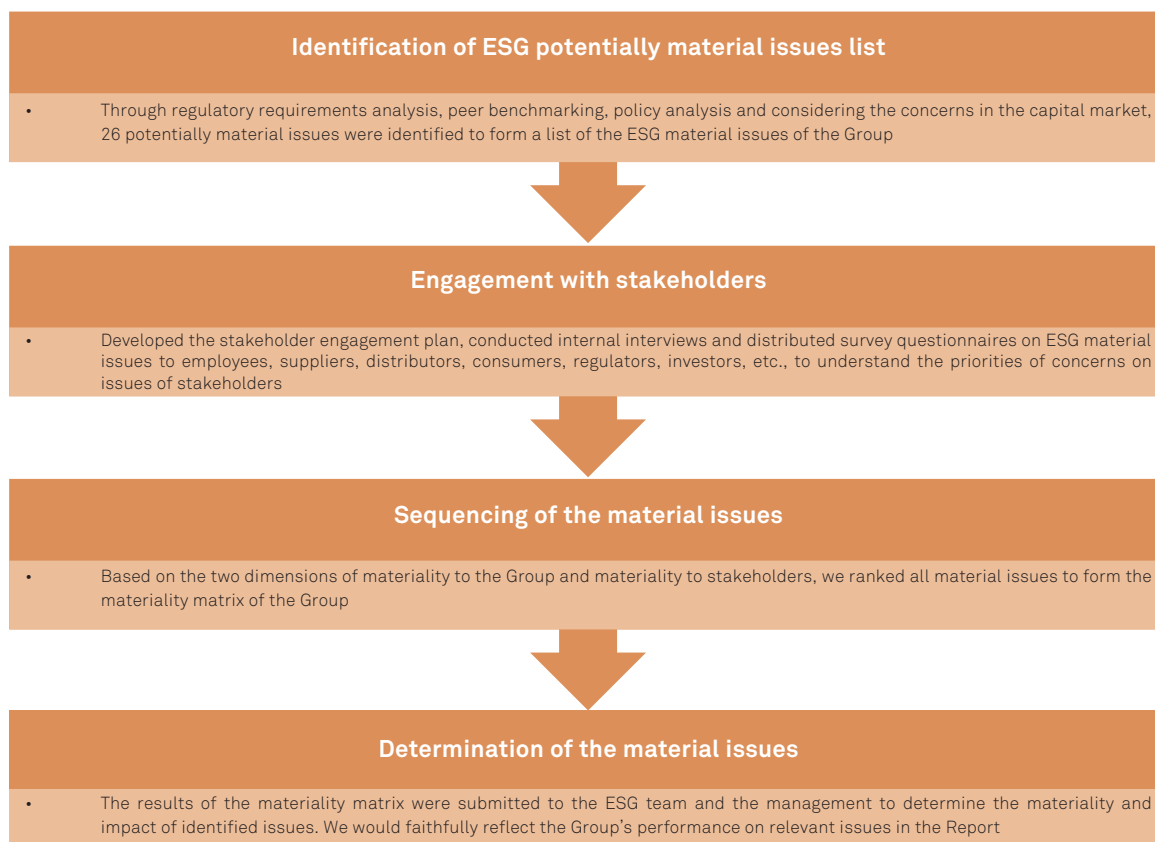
Identification of ESG potentially material issues list

• Through regulatory requirements analysis, peer benchmarking, policy analysis and considering the concerns in the capital market, 26 potentially material issues were identified to form a list of the ESG material issues of the Group

Engagement with stakeholders

• Developed the stakeholder engagement plan, conducted internal interviews and distributed survey questionnaires on ESG material issues to employees, suppliers, distributors, consumers, regulators, investors, etc., to understand the priorities of concerns on issues of stakeholders

Sequencing of the material issues

• Based on the two dimensions of materiality to the Group and materiality to stakeholders, we ranked all material issues to form the materiality matrix of the Group

Determination of the material issues

• The results of the materiality matrix were submitted to the ESG team and the management to determine the materiality and impact of identified issues. We would faithfully reflect the Group's performance on relevant issues in the Report